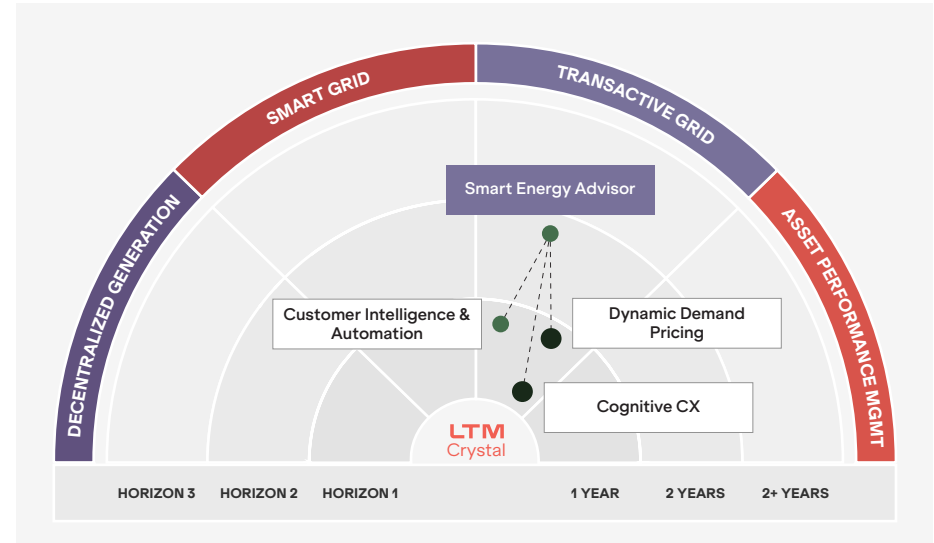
DECENTRALIZED GENERATION

SMART GRID

TRANSACTIVE GRID

ASSET PERFORMANCE MGMT

Smart Energy Advisor

Customer Intelligence & Automation

Dynamic Demand Pricing

Cognitive CX

LTM Crystal

HORIZON 3 HORIZON 2 HORIZON 1 1 YEAR 2 YEARS 2+ YEARS